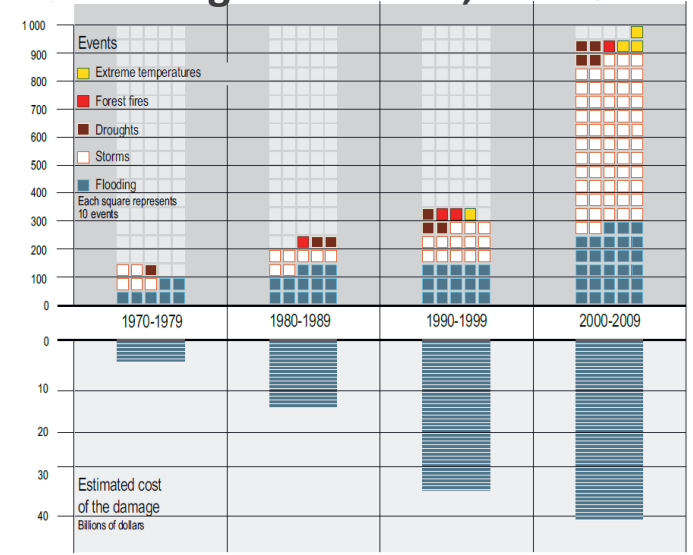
1 000
900
800
700
600
500
400
300
200
100
0

Events
Extreme temperatures
Forest fires
Droughts
Storms
Flooding
Each square represents 10 events

1970-1979
1980-1989
1990-1999
2000-2009

0
10
20
30
40

Estimated cost of the damage
Billions of dollars